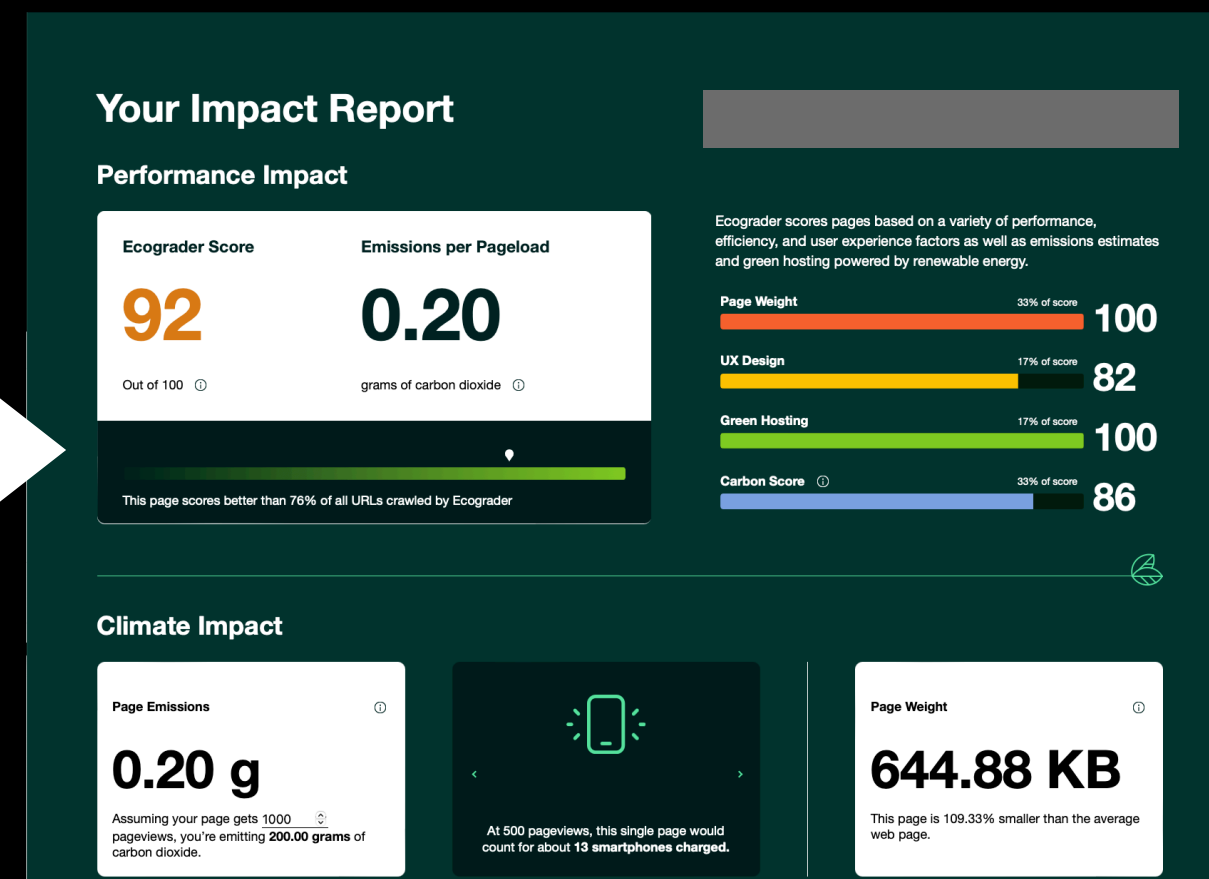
Your Impact Report

Performance Impact

Ecograder Score

92

Out of 100

Emissions per Pageload

0.20

grams of carbon dioxide

This page scores better than 76% of all URLs crawled by Ecograder

Ecograder scores pages based on a variety of performance, efficiency, and user experience factors as well as emissions estimates and green hosting powered by renewable energy.

Page Weight 33% of score 100

UX Design 17% of score 82

Green Hosting 17% of score 100

Carbon Score 33% of score 86

Climate Impact

Page Emissions

0.20 g

Assuming your page gets 1000 pageviews, you're emitting **200.00 grams** of carbon dioxide.

‹ ›

At 500 pageviews, this single page would count for about **13 smartphones charged.**

Page Weight

644.88 KB

This page is 109.33% smaller than the average web page.